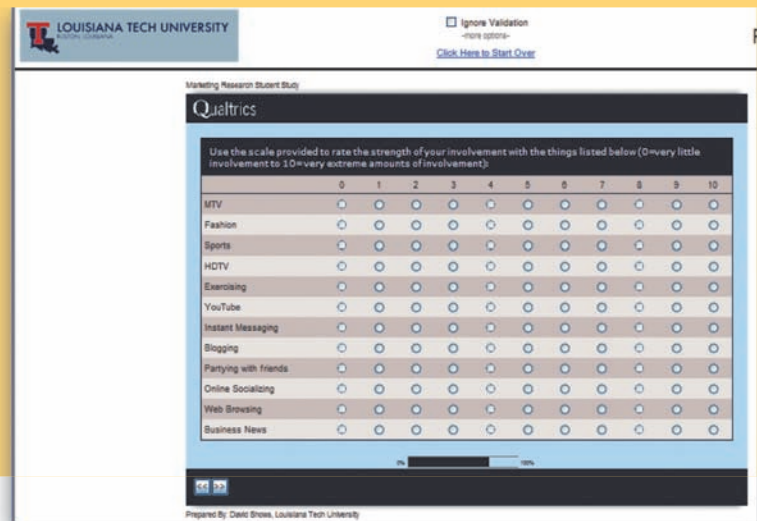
LOUISIANA TECH UNIVERSITY
RUSTON, LOUISIANA

Ignore Validation
-more options-
Click Here to Start Over

F

Marketing Research Student Study

Qualtrics

Use the scale provided to rate the strength of your involvement with the things listed below (0=very little involvement to 10=very extreme amounts of involvement):

| | 0 | 1 | 2 | 3 | 4 | 5 | 6 | 7 | 8 | 9 | 10 |
|---|---|---|---|---|---|---|---|---|---|---|---|
| MTV | | | | | | | | | | | |
| Fashion | | | | | | | | | | | |
| Sports | | | | | | | | | | | |
| HDTV | | | | | | | | | | | |
| Exercising | | | | | | | | | | | |
| YouTube | | | | | | | | | | | |
| Instant Messaging | | | | | | | | | | | |
| Blogging | | | | | | | | | | | |
| Partying with friends | | | | | | | | | | | |
| Online Socializing | | | | | | | | | | | |
| Web Browsing | | | | | | | | | | | |
| Business News | | | | | | | | | | | |

0% 100%

<< >>

Prepared By: David Shows, Louisiana Tech University